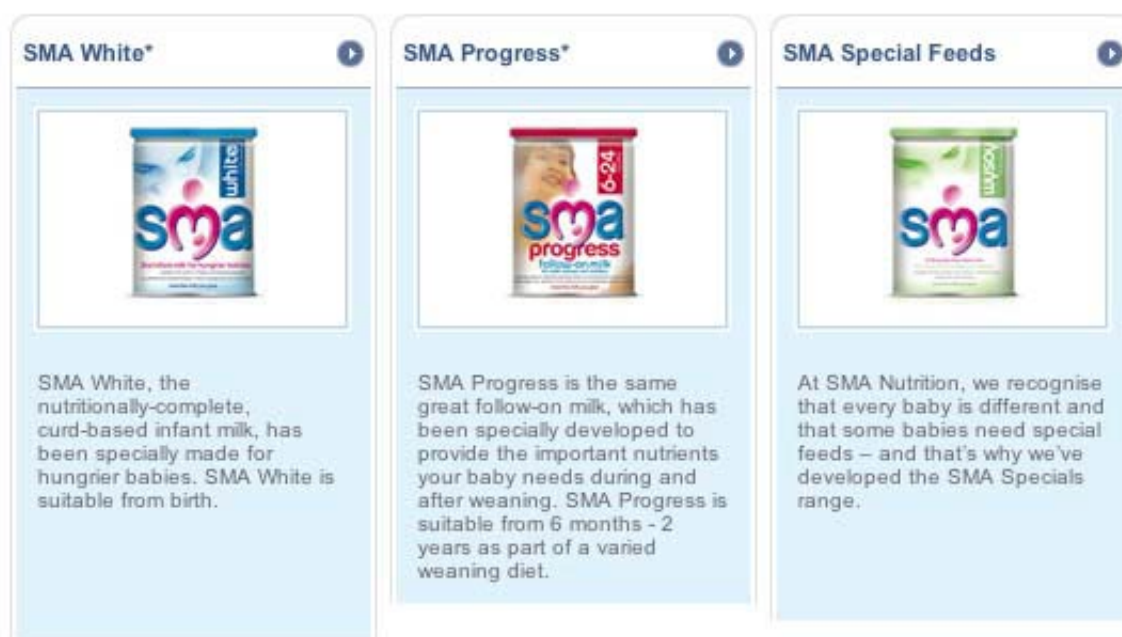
SMA White*

white

sma

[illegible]

SMA White, the nutritionally-complete, curd-based infant milk, has been specially made for hungrier babies. SMA White is suitable from birth.

SMA Progress*

6-24

sma

progress

follow-on milk

SMA Progress is the same great follow-on milk, which has been specially developed to provide the important nutrients your baby needs during and after weaning. SMA Progress is suitable from 6 months - 2 years as part of a varied weaning diet.

SMA Special Feeds

wysoy

sma

At SMA Nutrition, we recognise that every baby is different and that some babies need special feeds – and that's why we've developed the SMA Specials range.